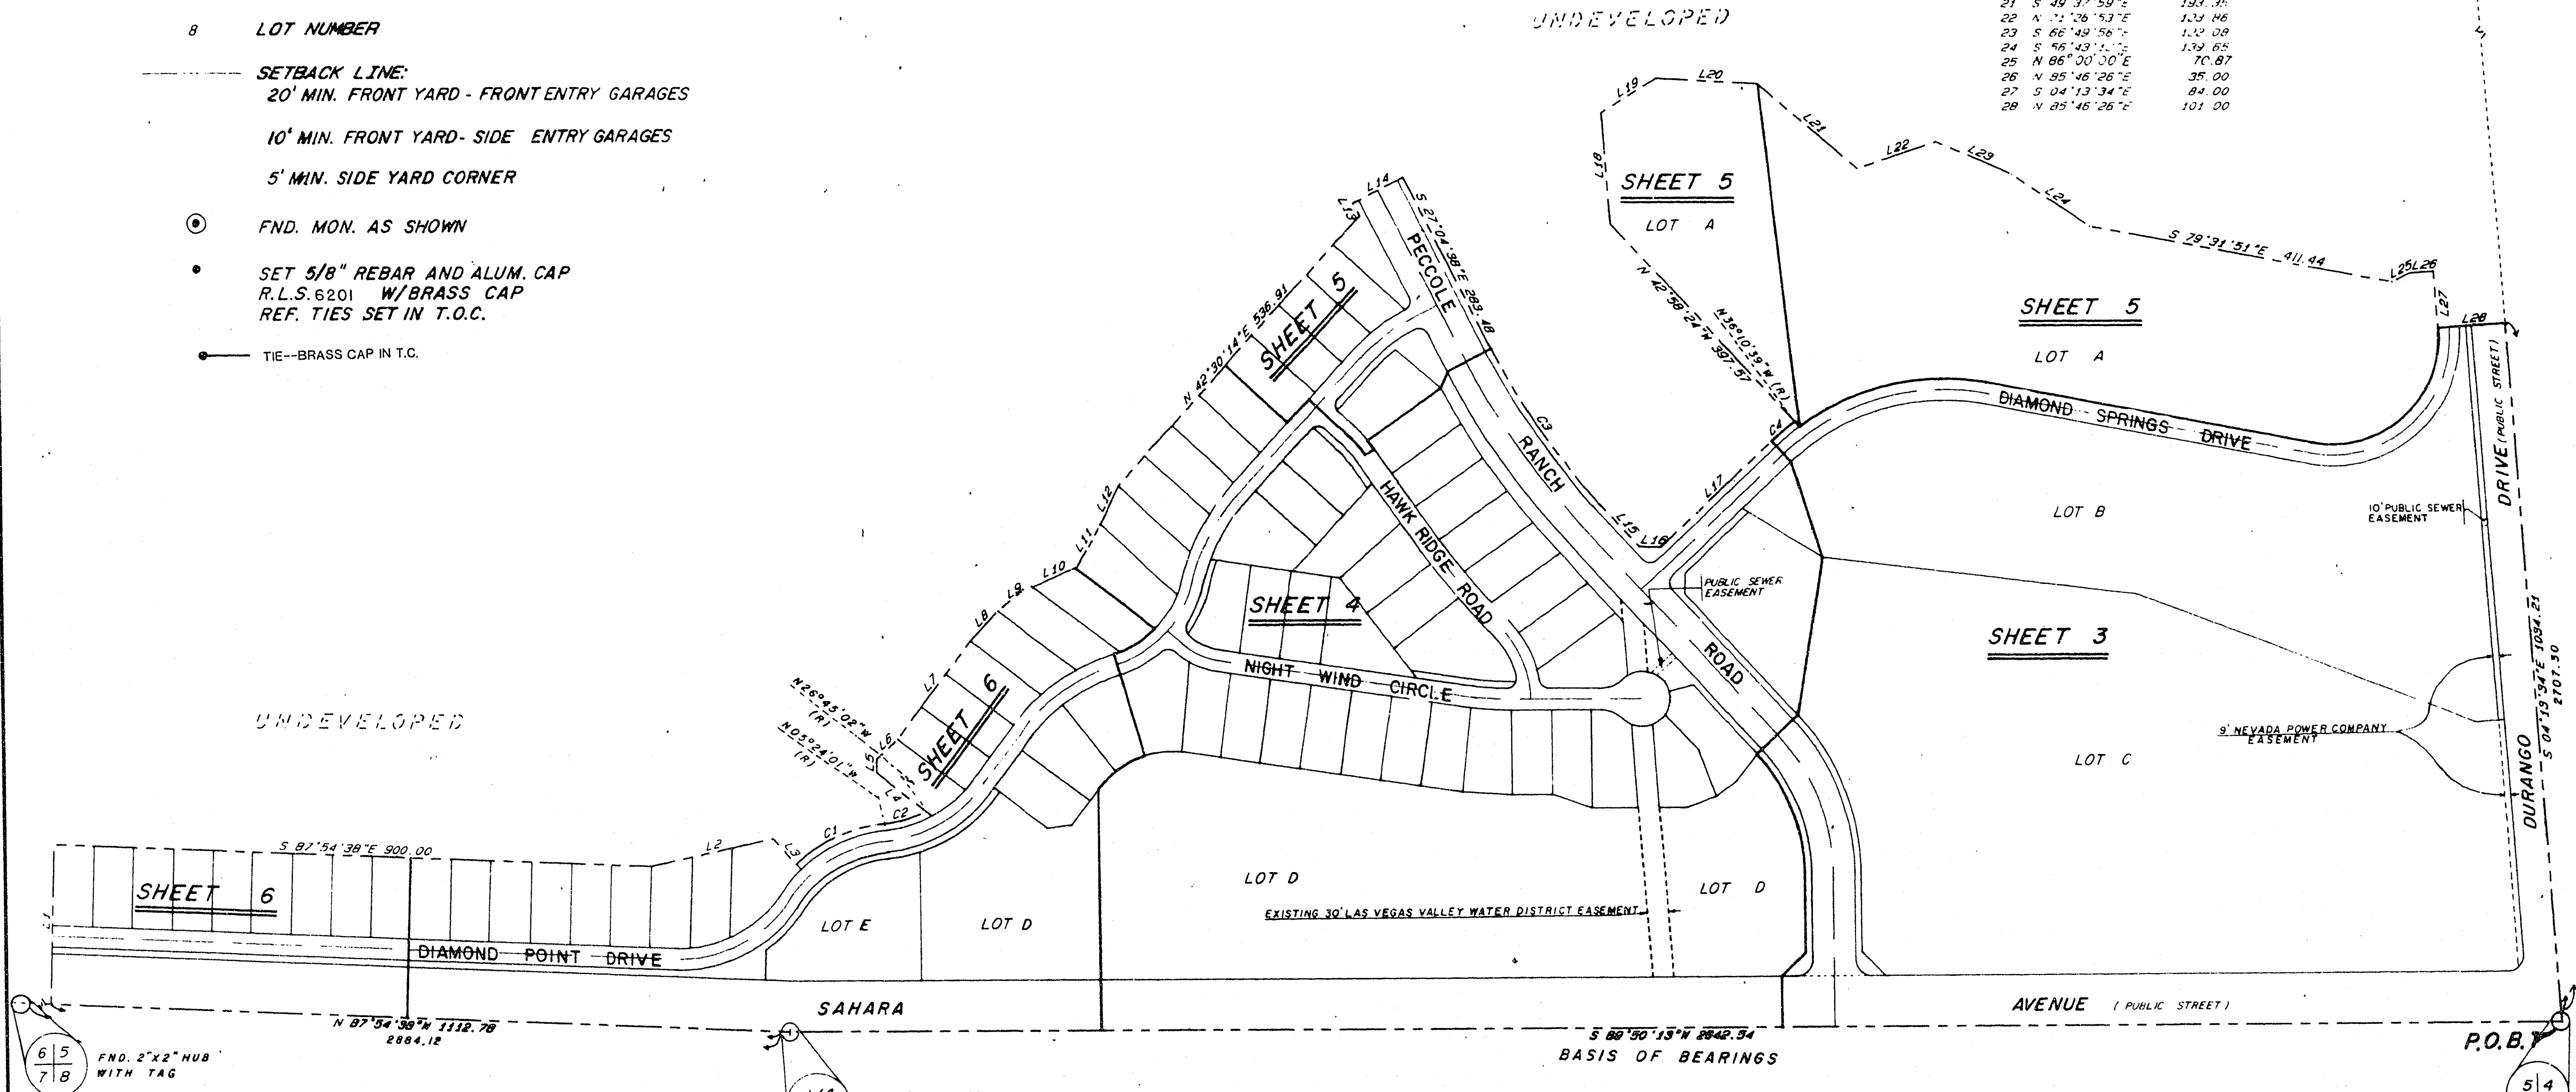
8 LOT NUMBER

SETBACK LINE:
20' MIN. FRONT YARD - FRONT ENTRY GARAGES

10' MIN. FRONT YARD- SIDE ENTRY GARAGES

5' MIN. SIDE YARD CORNER

FND. MON. AS SHOWN

SET 5/8" REBAR AND ALUM. CAP
R.L.S. 6201 W/BRASS CAP
REF. TIES SET IN T.O.C.

TIE--BRASS CAP IN T.C.

UNDEVELOPED

21 S 49°37'59"E 193.35
22 N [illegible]°26'53"E 139.86
23 S 66°49'56"E 132.08
24 S 56°43'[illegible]"E 139.65
25 N 86°00'00"E 70.87
26 N 85°46'26"E 35.00
27 S 04°13'34"E 84.00
28 N 85°46'26"E 101.00

L19 L20 L21 L22 L29 L24 L18
SHEET 5
LOT A
S 79°31'51"E 411.44
L25 L26 L27 L28
SHEET 5
LOT A
N 42°58'24"W 397.57
N 36°10'39"W (R)
L14 L13
S 27°04'38"E 283.48
PECCOLE
N 42°30'14"E 536.91
SHEET 5
C4
DIAMOND SPRINGS DRIVE
DRIVE (PUBLIC STREET)
C3
RANCH
HAWK RIDGE ROAD
L17
L15 L16
L12
L11
L10
L9
L8
LOT B
10' PUBLIC SEWER EASEMENT
PUBLIC SEWER EASEMENT
SHEET 4
ROAD
SHEET 3
S 04°19'34"E 1034.21
2707.90
NIGHT WIND CIRCLE
L7
N 26°45'02"W (R)
N 05°24'01"W (R)
L6 L5 L4
SHEET 6
C2 C1
UNDEVELOPED
9' NEVADA POWER COMPANY EASEMENT
LOT C
DURANGO
S 87°54'38"E 900.00
L2 L3
SHEET 6
LOT E
LOT D
LOT D
EXISTING 30' LAS VEGAS VALLEY WATER DISTRICT EASEMENT
LOT D
DIAMOND POINT DRIVE
SAHARA
AVENUE (PUBLIC STREET)
N 87°54'38"W 1112.78
2884.12
S 89°50'13"W 2842.54
BASIS OF BEARINGS
P.O.B.
6 5
7 8
FND. 2"x2" HUB WITH TAG
5 4